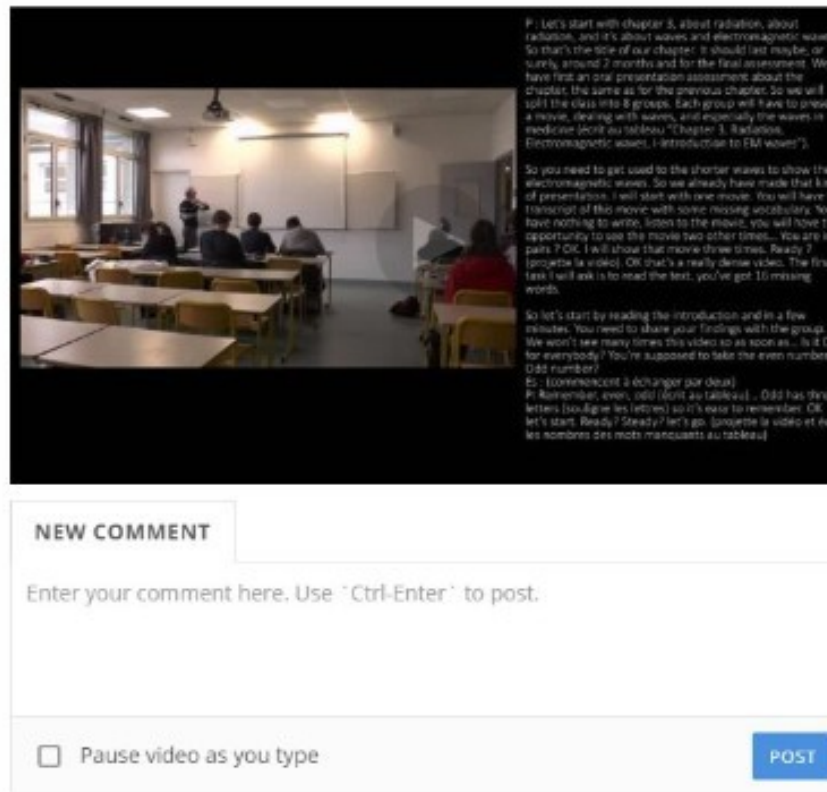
P : Let's start with chapter 3, about radiation, about radiation, and it's about waves and electromagnetic waves. So that's the title of our chapter. It should last maybe, or surely, around 2 months and for the final assessment. We have first an oral presentation assessment about the chapter, the same as for the previous chapter. So we will split the class into 8 groups. Each group will have to present a movie, dealing with waves, and especially the waves in medicine (écrit au tableau "Chapter 3. Radiation, Electromagnetic waves, I-Introduction to EM waves").

So you need to get used to the shorter waves to show the electromagnetic waves. So we already have made that kind of presentation. I will start with one movie. You will have a transcript of this movie with some missing vocabulary. You have nothing to write, listen to the movie, you will have the opportunity to see the movie two other times... You are in pairs ? OK. I will show that movie three times. Ready ? (projette la vidéo). OK that's a really dense video. The first task I will ask is to read the text, you've got 10 missing words.

So let's start by reading the introduction and in a few minutes. You need to share your findings with the group. We won't see many times this video so as soon as... Is it OK for everybody? You're supposed to take the even numbers. Odd number?
Es : (commencent à échanger par deux)
P: Remember, even, odd (écrit au tableau)... Odd has three letters (souligne les lettres) so it's easy to remember. OK let's start. Ready? Steady? let's go. (projette la vidéo et écrit les nombres des mots manquants au tableau)

NEW COMMENT

Enter your comment here. Use `Ctrl-Enter` to post.

Pause video as you type

POST